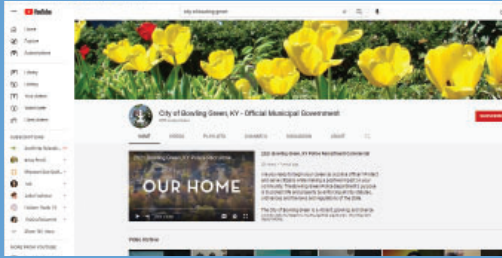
YouTube

city of bowling green

Home
Explore
Subscriptions

Library
History
Your videos
Watch later
Liked videos

SUBSCRIPTIONS

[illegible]
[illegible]
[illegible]
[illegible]
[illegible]
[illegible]
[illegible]
Show 165 more

MORE FROM YOUTUBE

City of Bowling Green, KY - Official Municipal Government
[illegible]

SUBSCRIBE

HOME
VIDEOS
PLAYLISTS
CHANNELS
DISCUSSION
ABOUT

City of Bowling Green, KY Police Recruitment Commercial

OUR HOME

2021 Bowling Green, KY Police Recruitment Commercial
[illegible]

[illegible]

Videos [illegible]